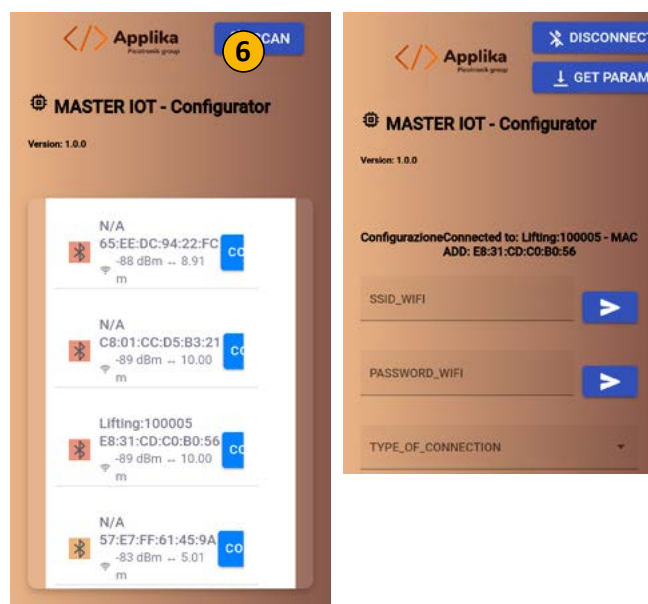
</> Applika
Pizzirani group

6 CAN

MASTER IOT - Configurator

Version: 1.0.0

N/A
65:EE:DC:94:22:FC
-88 dBm ↔ 8.91 m
CO

N/A
C8:01:CC:D5:B3:21
-89 dBm ↔ 10.00 m
CO

Lifting:100005
E8:31:CD:C0:B0:56
-89 dBm ↔ 10.00 m
CO

N/A
57:E7:FF:61:45:9A
-83 dBm ↔ 5.01 m
CO

</> Applika
Pizzirani group

DISCONNECT

GET PARAM

MASTER IOT - Configurator

Version: 1.0.0

ConfigurazioneConnected to: Lifting:100005 - MAC ADD: E8:31:CD:C0:B0:56

SSID_WIFI

PASSWORD_WIFI

TYPE_OF_CONNECTION